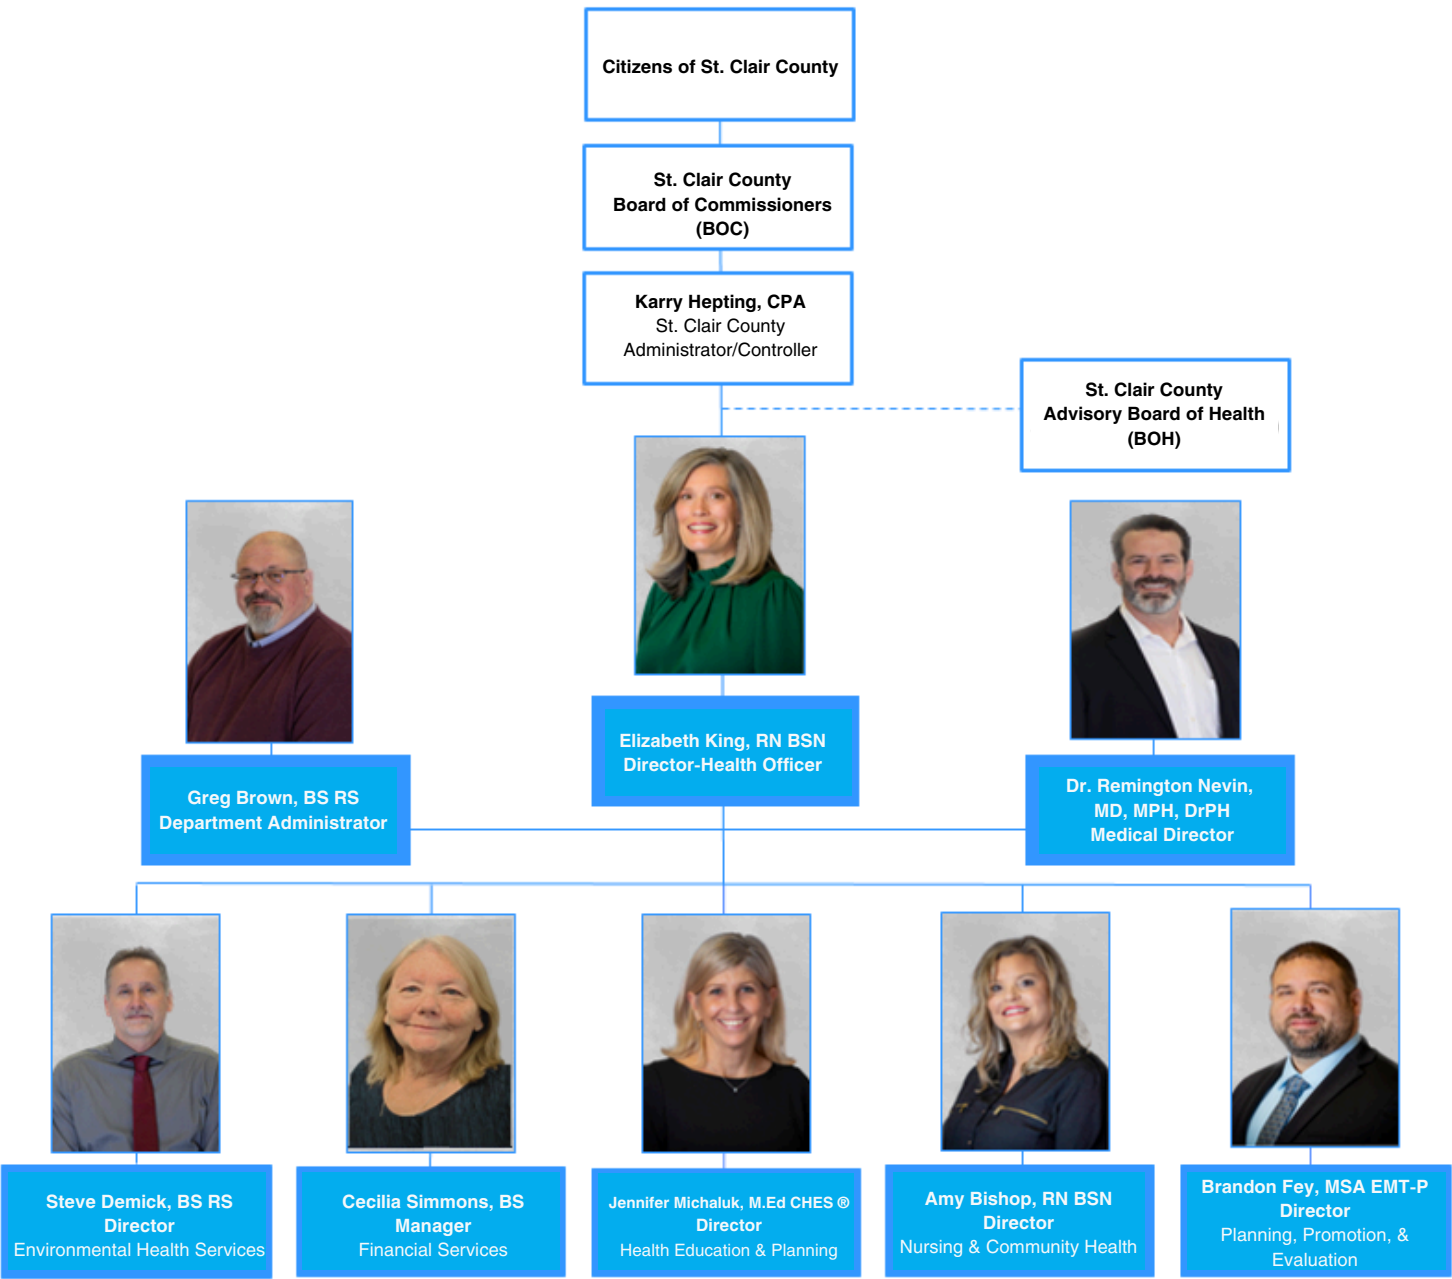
Citizens of St. Clair County

St. Clair County
Board of Commissioners
(BOC)

Karry Hepting, CPA
St. Clair County
Administrator/Controller

St. Clair County
Advisory Board of Health
(BOH)

Elizabeth King, RN BSN
Director-Health Officer

Greg Brown, BS RS
Department Administrator

Dr. Remington Nevin, MD, MPH, DrPH
Medical Director

Steve Demick, BS RS
Director
Environmental Health Services

Cecilia Simmons, BS
Manager
Financial Services

Jennifer Michaluk, M.Ed CHES ®
Director
Health Education & Planning

Amy Bishop, RN BSN
Director
Nursing & Community Health

Brandon Fey, MSA EMT-P
Director
Planning, Promotion, & Evaluation